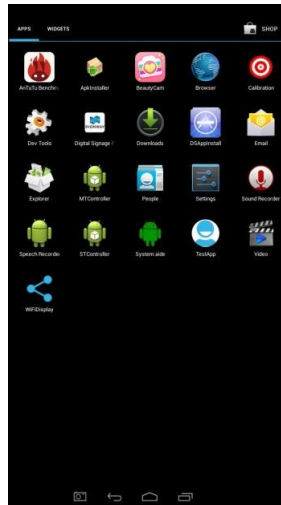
APPS WIDGETS SHOP

AnTuTu Benchm
ApkInstaller
BeautyCam
Browser
Calibration
Dev Tools
Digital Signage I
Downloads
DSAppInstall
Email
Explorer
MTController
People
Settings
Sound Recorder
Speech Recorde
STController
System aide
TestApp
Video
WiFiDisplay